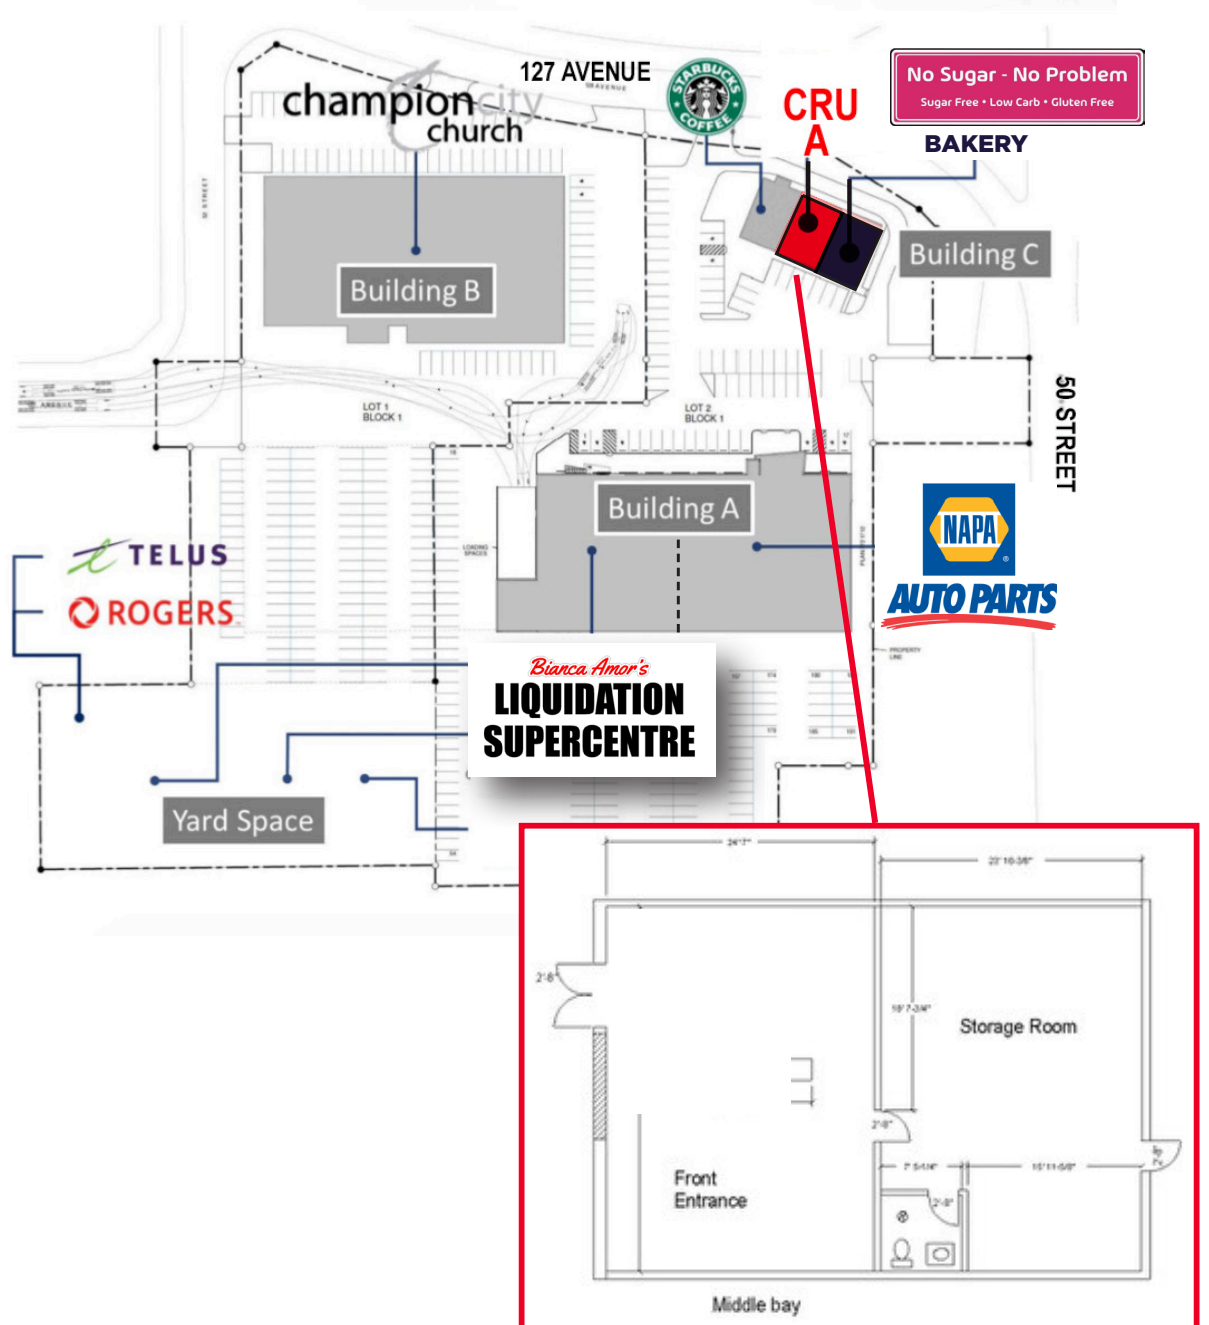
127 AVENUE

champion city church

STARBUCKS COFFEE

CRU A

No Sugar - No Problem
Sugar Free • Low Carb • Gluten Free

BAKERY

Building B

Building C

50 STREET

LOT 1 BLOCK 1

LOT 2 BLOCK 1

Building A

TELUS

ROGERS

NAPA AUTO PARTS

Bianca Amor's
LIQUIDATION SUPERCENTRE

Yard Space

24'7"

23' 10-3/8"

2'8"

15' 7-3/4"

Storage Room

2'8"

7' 5-1/4"

16'11-5/8"

2'-8"

Front Entrance

Middle bay